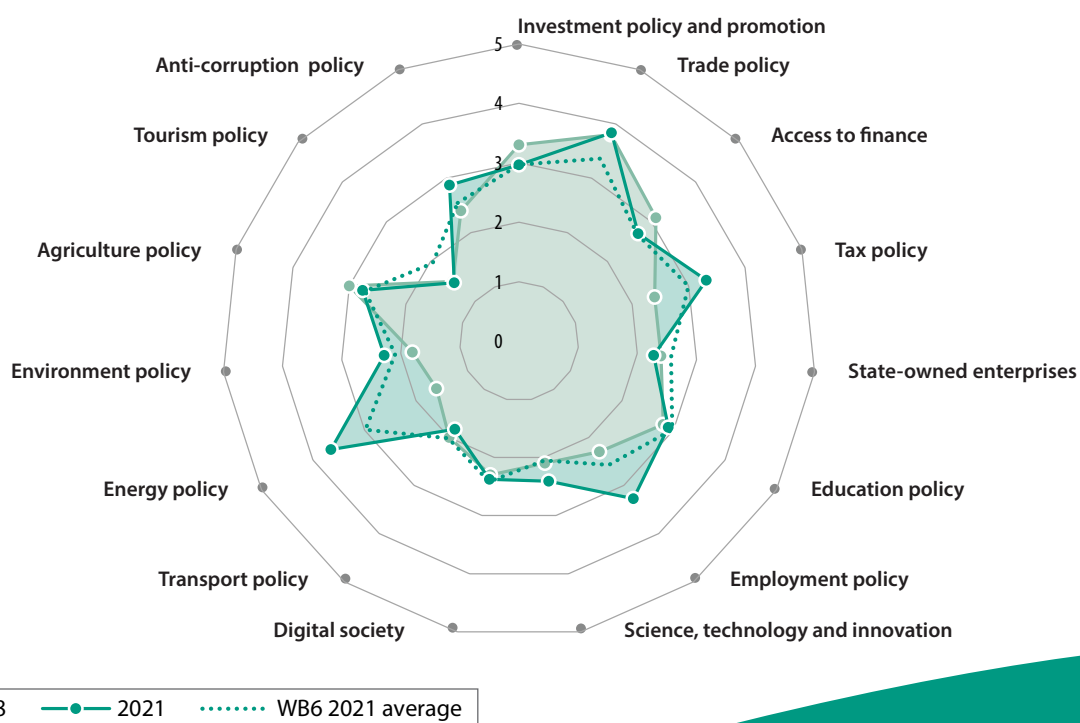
Investment policy and promotion
Trade policy
Access to finance
Tax policy
State-owned enterprises
Education policy
Employment policy
Science, technology and innovation
Digital society
Transport policy
Energy policy
Environment policy
Agriculture policy
Tourism policy
Anti-corruption policy

5
4
3
2
1
0

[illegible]8   2021   WB6 2021 average